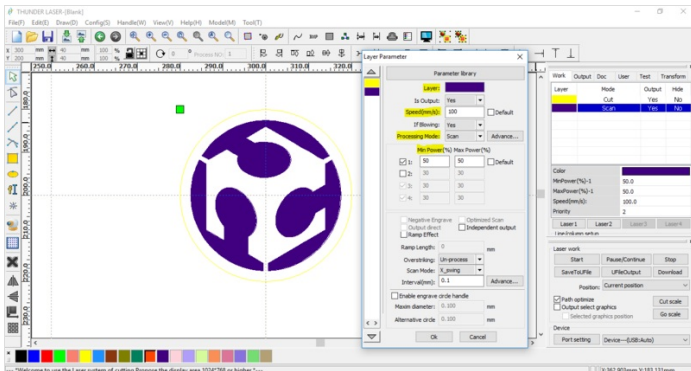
THUNDER LASER-(Blank)

File(F) Edit(E) Draw(D) Config(S) Handle(W) View(V) Help(H) Model(M) Tool(T)

300 mm 40 mm 100 %
200 mm 40 mm 100 %
0 Process NO:1

250.0 260.0 280.0 290.0 300.0 310.0 320.0

180.0
190.0
200.0
210.0
220.0
230.0

Layer Parameter

Parameter library

Layer:
Is Output: Yes
Speed(mm/s): 100 Default
If Blowing: Yes
Processing Mode: Scan Advance...

Min Power(%) Max Power(%)
1: 50 50 Default
2: 30 30
3: 30 30
4: 30 30

Negative Engrave Optimized Scan
Output direct Independent output
Ramp Effect
Ramp Length: 0 mm
Overstriking: Un-process
Scan Mode: X_swing
Interval(mm): 0.1 Advance...

Enable engrave circle handle
Maxim diameter: 0.100 mm
Alternative circle 0.100 mm

Ok Cancel

Work Output Doc User Test Transform

| Layer | Mode | Output | Hide |
|---|---|---|---|
| | Cut | Yes | No |
| | Scan | Yes | No |

Color
MinPower(%)-1 50.0
MaxPower(%)-1 50.0
Speed(mm/s) 100.0
Priority 2

Laser1 Laser2 Laser3 Laser4
Line/column setup

Laser work
Start Pause/Continue Stop
SaveToUFile UFileOutput Download
Position: Current position
Path optimize Cut scale
Output select graphics
Selected graphics position Go scale
Device
Port setting Device---(USB:Auto)

*Welcome to use the Laser system of cutting.Propose the display area 1024*768 or higher.*---
X:262.903mm,Y:181.131mm